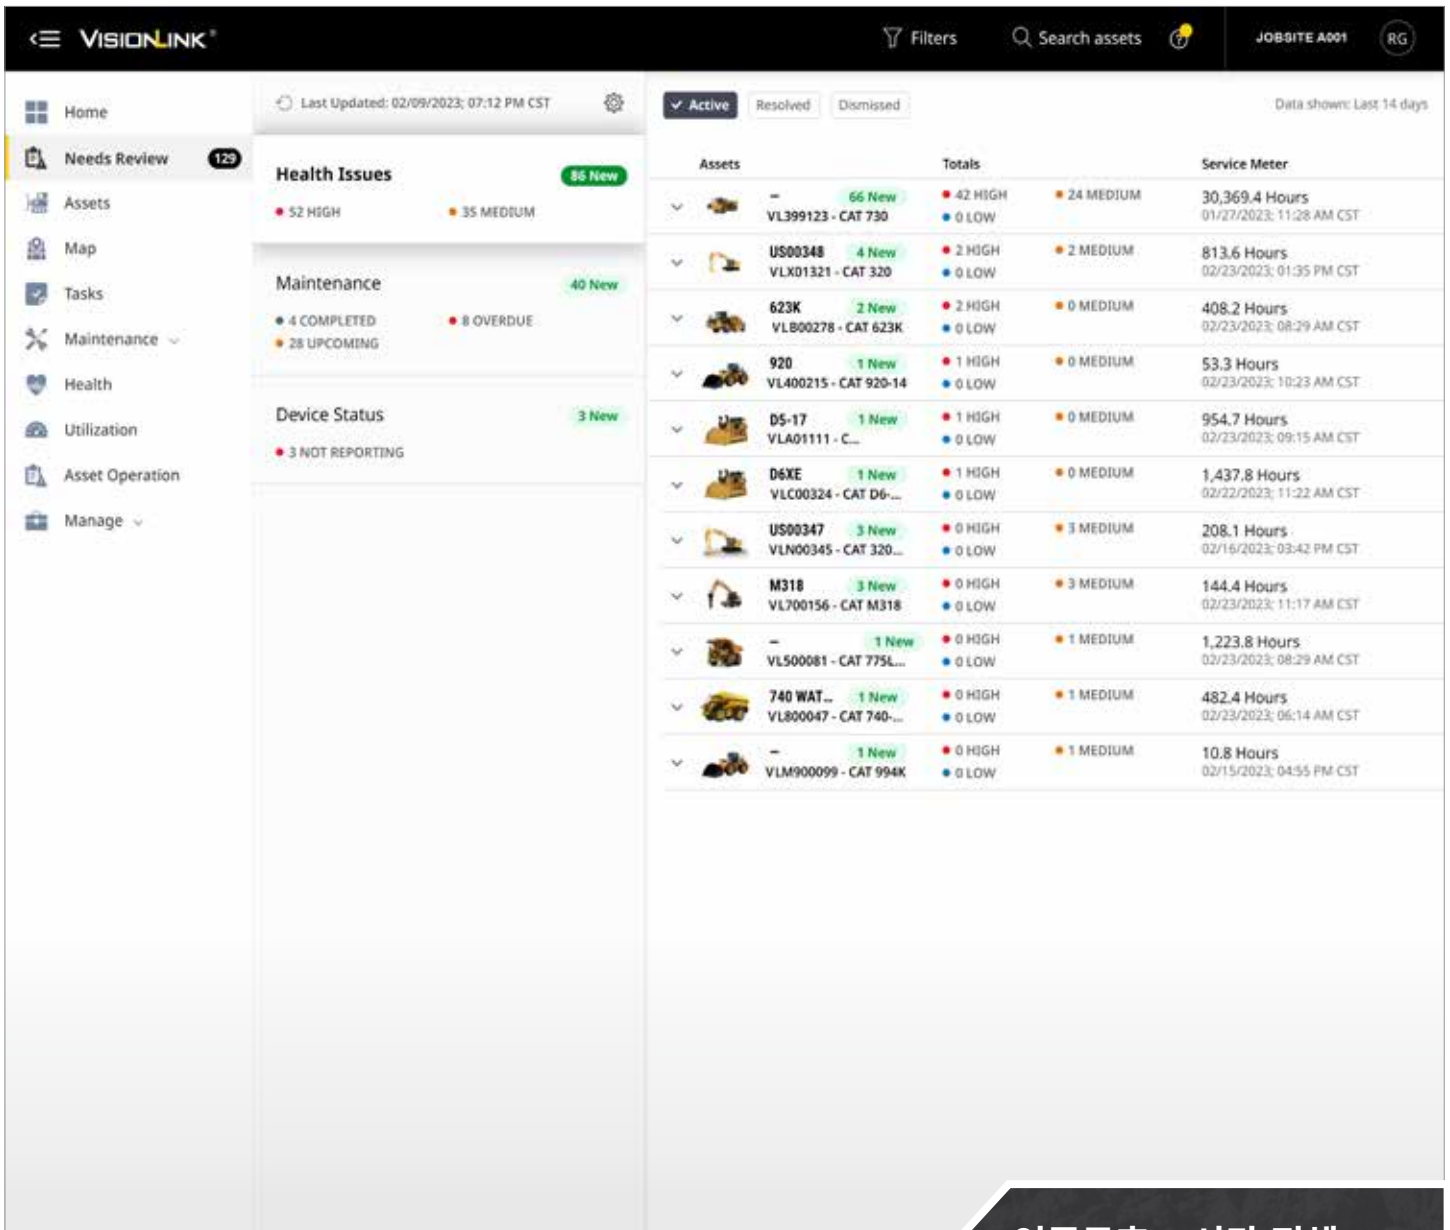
VISIONLINK®
Filters
Search assets
JOBSITE A001
RG

Home
Needs Review 129
Assets
Map
Tasks
Maintenance
Health
Utilization
Asset Operation
Manage

Last Updated: 02/09/2023; 07:12 PM CST

Health Issues 86 New
• 52 HIGH • 35 MEDIUM

Maintenance 40 New
• 4 COMPLETED • 8 OVERDUE
• 28 UPCOMING

Device Status 3 New
• 3 NOT REPORTING

Active Resolved Dismissed
Data shown: Last 14 days

| Assets | | Totals | | Service Meter |
|---|---|---|---|---|
| – VL399123 - CAT 730 | 66 New | • 42 HIGH • 0 LOW | • 24 MEDIUM | 30,369.4 Hours 01/27/2023; 11:28 AM CST |
| US00348 VLX01321 - CAT 320 | 4 New | • 2 HIGH • 0 LOW | • 2 MEDIUM | 813.6 Hours 02/23/2023; 01:35 PM CST |
| 623K VLB00278 - CAT 623K | 2 New | • 2 HIGH • 0 LOW | • 0 MEDIUM | 408.2 Hours 02/23/2023; 08:29 AM CST |
| 920 VL400215 - CAT 920-14 | 1 New | • 1 HIGH • 0 LOW | • 0 MEDIUM | 53.3 Hours 02/23/2023; 10:23 AM CST |
| D5-17 VLA01111 - C... | 1 New | • 1 HIGH • 0 LOW | • 0 MEDIUM | 954.7 Hours 02/23/2023; 09:15 AM CST |
| D6XE VLC00324 - CAT D6-... | 1 New | • 1 HIGH • 0 LOW | • 0 MEDIUM | 1,437.8 Hours 02/22/2023; 11:22 AM CST |
| US00347 VLN00345 - CAT 320... | 3 New | • 0 HIGH • 0 LOW | • 3 MEDIUM | 208.1 Hours 02/16/2023; 03:42 PM CST |
| M318 VL700156 - CAT M318 | 3 New | • 0 HIGH • 0 LOW | • 3 MEDIUM | 144.4 Hours 02/23/2023; 11:17 AM CST |
| – VL500081 - CAT 775L... | 1 New | • 0 HIGH • 0 LOW | • 1 MEDIUM | 1,223.8 Hours 02/23/2023; 08:29 AM CST |
| 740 WAT... VL800047 - CAT 740-... | 1 New | • 0 HIGH • 0 LOW | • 1 MEDIUM | 482.4 Hours 02/23/2023; 06:14 AM CST |
| – VLM900099 - CAT 994K | 1 New | • 0 HIGH • 0 LOW | • 1 MEDIUM | 10.8 Hours 02/15/2023; 04:55 PM CST |

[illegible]